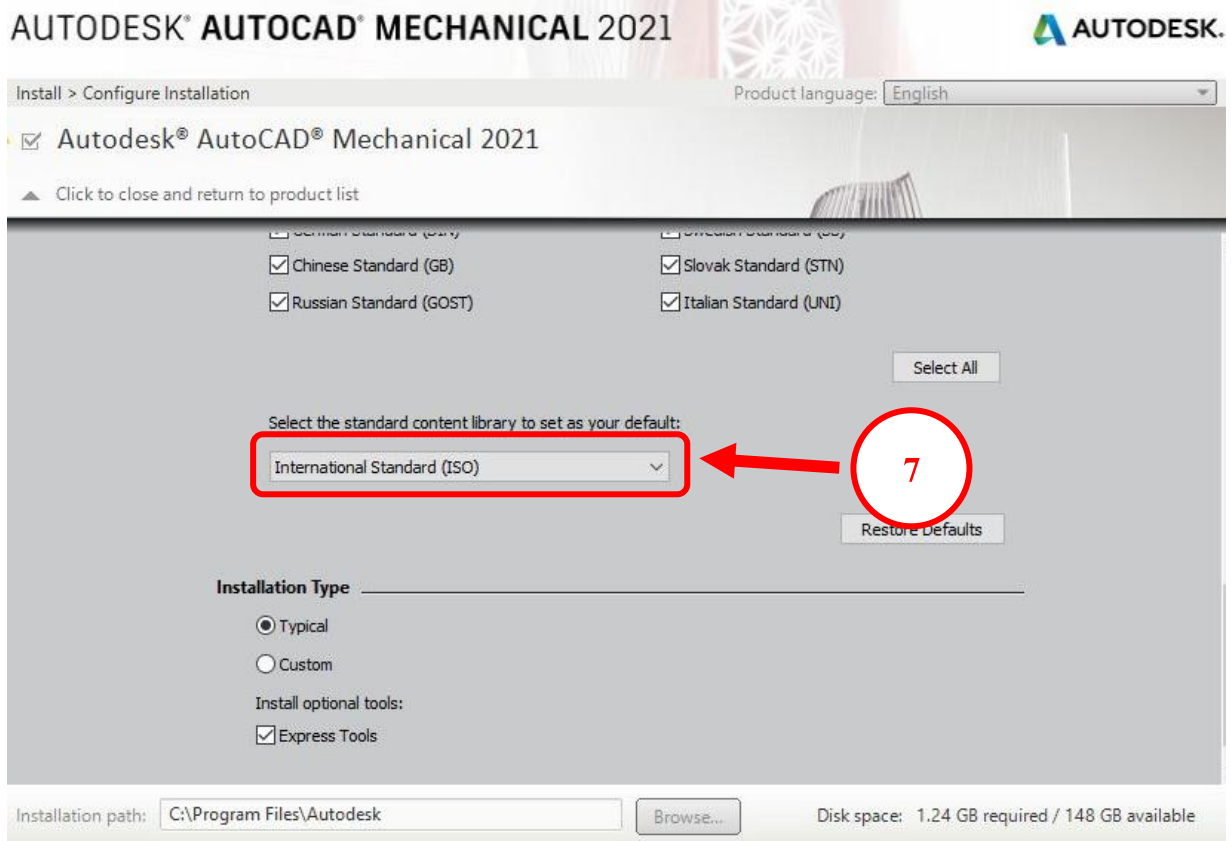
AUTODESK® AUTOCAD® MECHANICAL 2021

AUTODESK.

Install > Configure Installation

Product language: English

Autodesk® AutoCAD® Mechanical 2021

Click to close and return to product list

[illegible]

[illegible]

Chinese Standard (GB)

Slovak Standard (STN)

Russian Standard (GOST)

Italian Standard (UNI)

Select All

Select the standard content library to set as your default:

International Standard (ISO)

7

Restore Defaults

Installation Type

Typical

Custom

Install optional tools:

Express Tools

Installation path: C:\Program Files\Autodesk

Browse...

Disk space: 1.24 GB required / 148 GB available